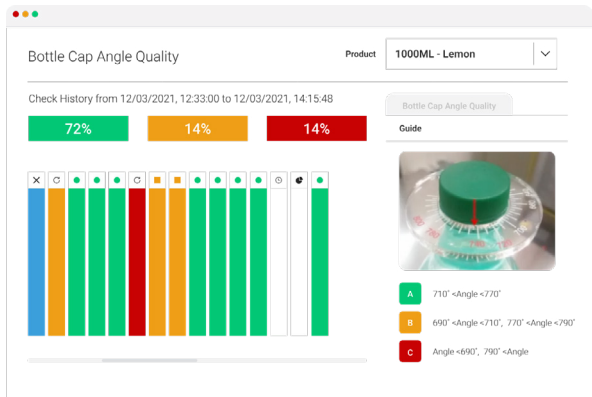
Bottle Cap Angle Quality

Product 1000ML - Lemon

Check History from 12/03/2021, 12:33:00 to 12/03/2021, 14:15:48

72%

14%

14%

Bottle Cap Angle Quality

Guide

A 710˚ <Angle <770˚

B 690˚ <Angle <710˚, 770˚ <Angle <790˚

C Angle <690˚, 790˚ <Angle